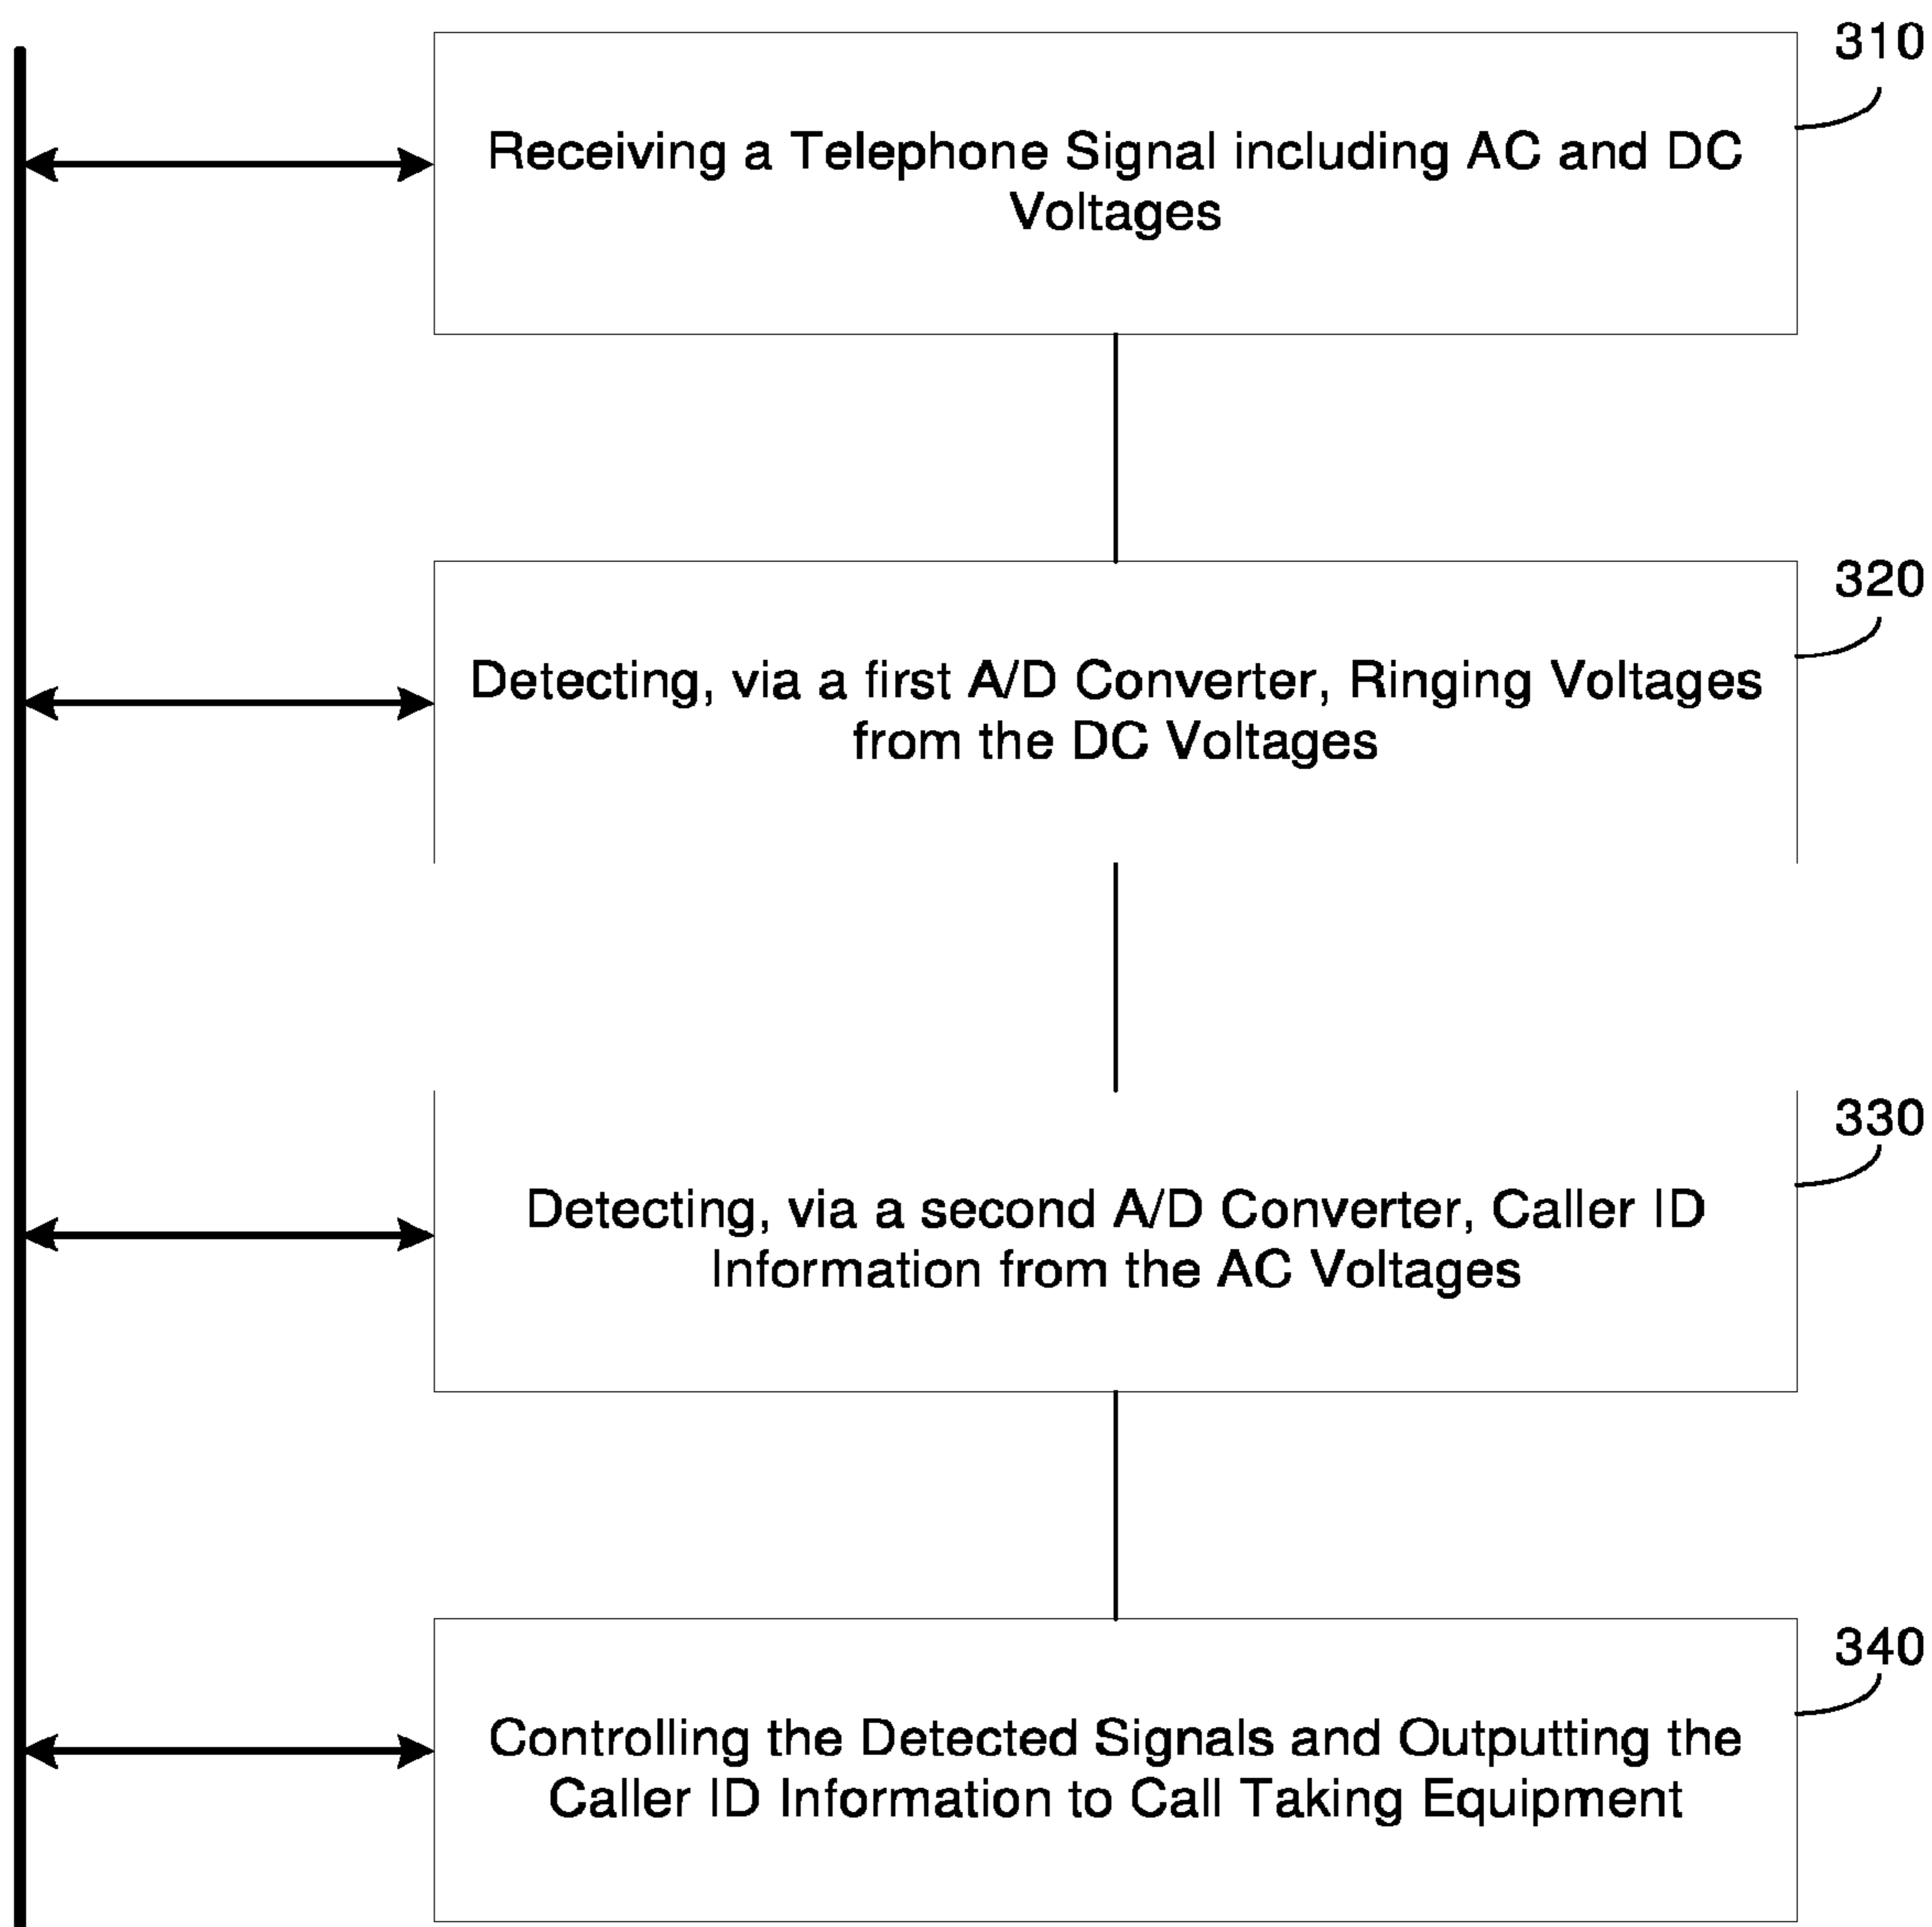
310

Receiving a Telephone Signal including AC and DC Voltages

320

Detecting, via a first A/D Converter, Ringing Voltages from the DC Voltages

330

Detecting, via a second A/D Converter, Caller ID Information from the AC Voltages

340

Controlling the Detected Signals and Outputting the Caller ID Information to Call Taking Equipment